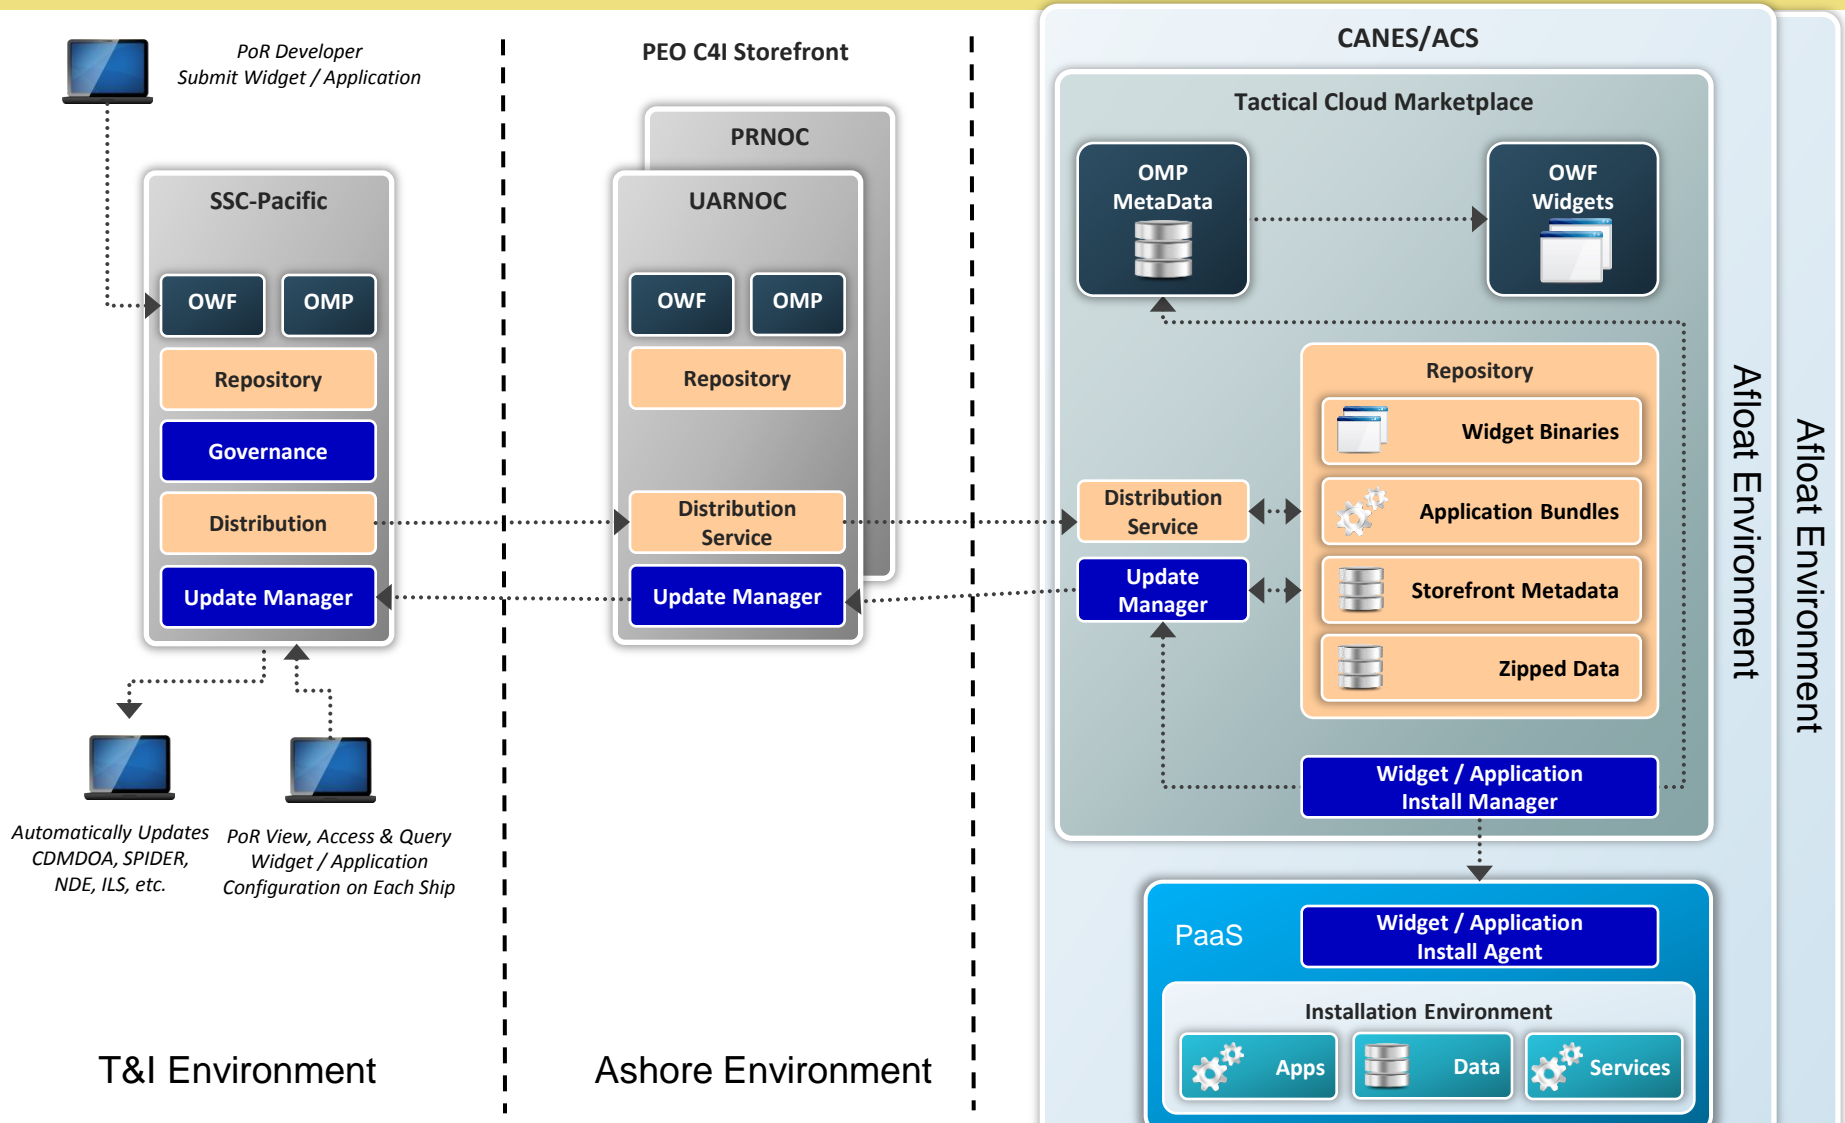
PoR Developer
Submit Widget / Application

SSC-Pacific

OWF

OMP

Repository

Governance

Distribution

Update Manager

Automatically Updates CDMDOA, SPIDER, NDE, ILS, etc.

PoR View, Access & Query Widget / Application Configuration on Each Ship

T&I Environment

PEO C4I Storefront

PRNOC

UARNOC

OWF

OMP

Repository

Distribution Service

Update Manager

Ashore Environment

CANES/ACS

Tactical Cloud Marketplace

OMP MetaData

OWF Widgets

Repository

Widget Binaries

Application Bundles

Storefront Metadata

Zipped Data

Distribution Service

Update Manager

Widget / Application Install Manager

Afloat Environment

PaaS

Widget / Application Install Agent

Installation Environment

Apps

Data

Services

Afloat Environment